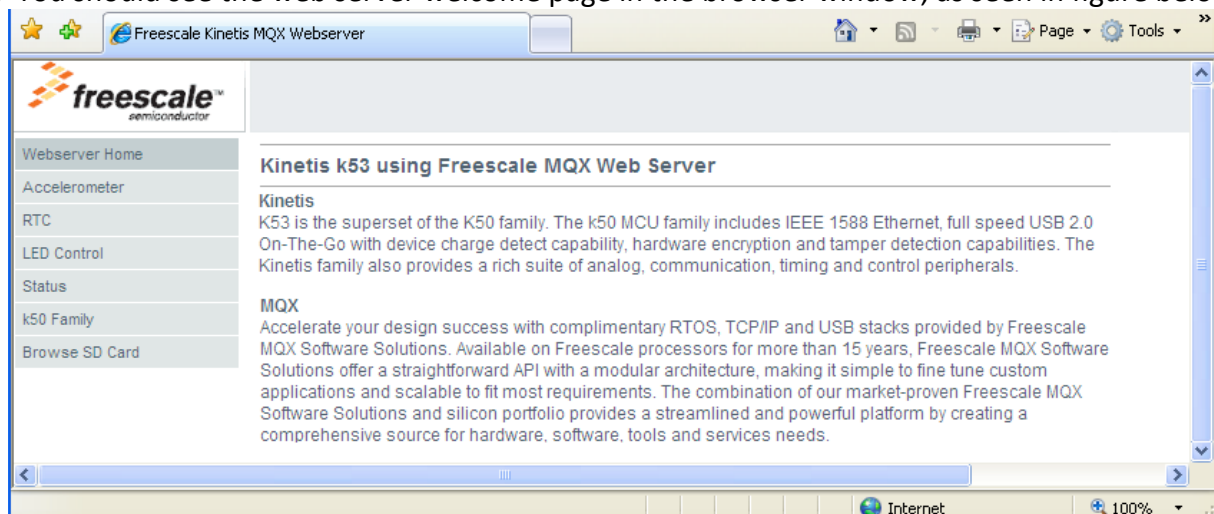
Freescale Kinetis MQX Webserver

Page ▾ Tools ▾

freescale™ semiconductor

Webserver Home
Accelerometer
RTC
LED Control
Status
k50 Family
Browse SD Card

Kinetis k53 using Freescale MQX Web Server

Kinetis
K53 is the superset of the K50 family. The k50 MCU family includes IEEE 1588 Ethernet, full speed USB 2.0 On-The-Go with device charge detect capability, hardware encryption and tamper detection capabilities. The Kinetis family also provides a rich suite of analog, communication, timing and control peripherals.

MQX
Accelerate your design success with complimentary RTOS, TCP/IP and USB stacks provided by Freescale MQX Software Solutions. Available on Freescale processors for more than 15 years, Freescale MQX Software Solutions offer a straightforward API with a modular architecture, making it simple to fine tune custom applications and scalable to fit most requirements. The combination of our market-proven Freescale MQX Software Solutions and silicon portfolio provides a streamlined and powerful platform by creating a comprehensive source for hardware, software, tools and services needs.

Internet
100%